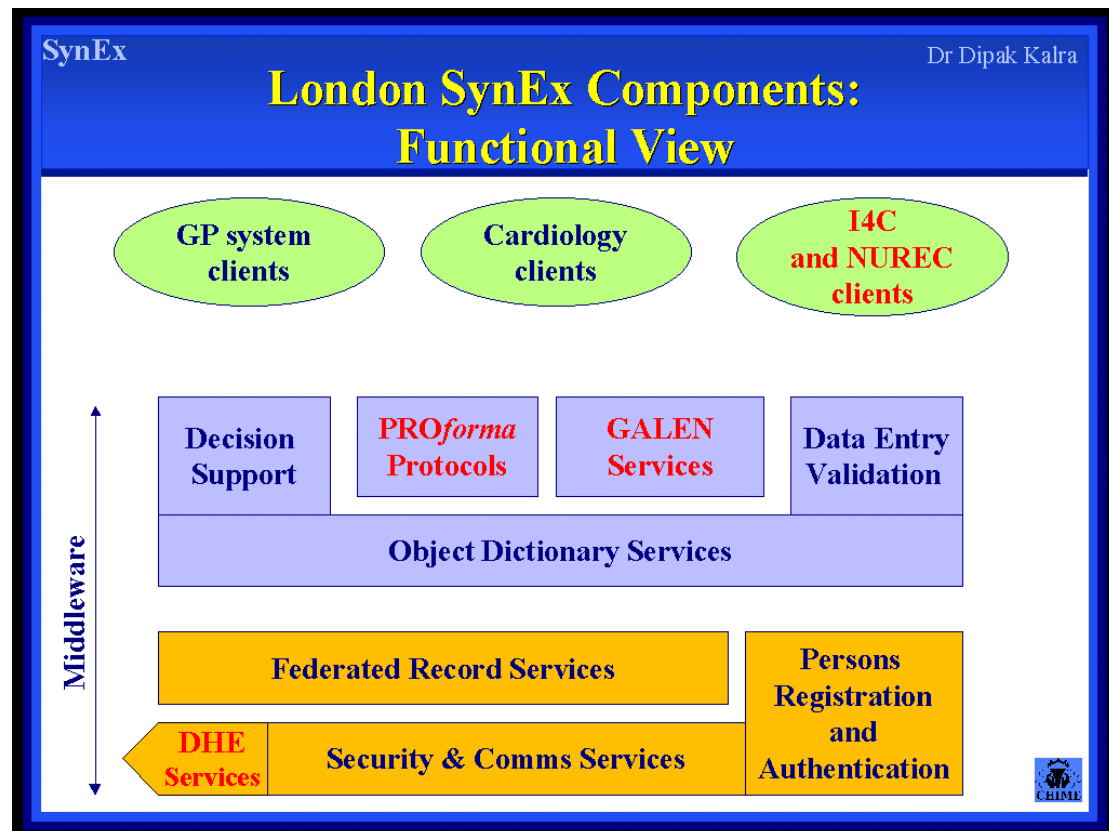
SynEx

Dr Dipak Kalra

London SynEx Components: Functional View

GP system clients

Cardiology clients

I4C and NUREC clients

Middleware

Decision Support

PRO*forma* Protocols

GALEN Services

Data Entry Validation

Object Dictionary Services

Federated Record Services

Persons Registration and Authentication

DHE Services

Security & Comms Services

CHIME